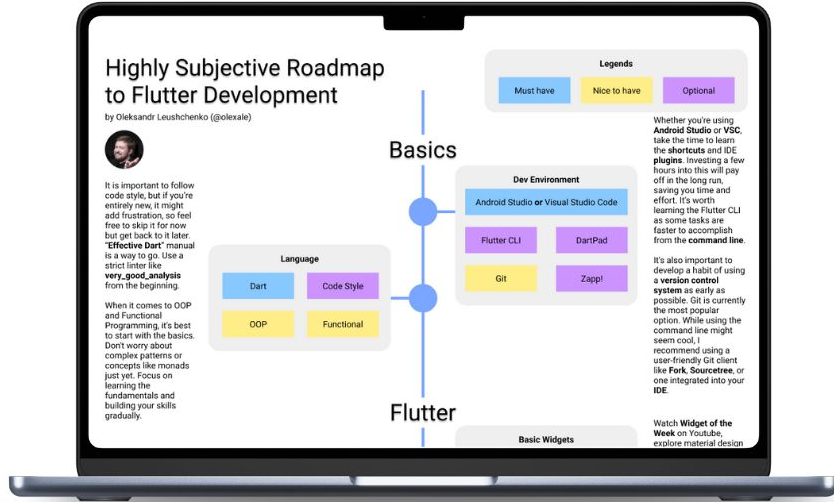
Highly Subjective Roadmap to Flutter Development

by Oleksandr Leushchenko (@olexale)

It is important to follow code style, but if you're entirely new, it might add frustration, so feel free to skip it for now but get back to it later. "Effective Dart" manual is a way to go. Use a strict linter like very_good_analysis from the beginning.

When it comes to OOP and Functional Programming, it's best to start with the basics. Don't worry about complex patterns or concepts like monads just yet. Focus on learning the fundamentals and building your skills gradually.

Legends

Must have

Nice to have

Optional

Basics

Dev Environment

Android Studio or Visual Studio Code

Flutter CLI

DartPad

Git

Zapp!

Language

Dart

Code Style

OOP

Functional

Flutter

Basic Widgets

Whether you're using Android Studio or VSC, take the time to learn the shortcuts and IDE plugins. Investing a few hours into this will pay off in the long run, saving you time and effort. It's worth learning the Flutter CLI as some tasks are faster to accomplish from the command line.

It's also important to develop a habit of using a version control system as early as possible. Git is currently the most popular option. While using the command line might seem cool, I recommend using a user-friendly Git client like Fork, Sourcetree, or one integrated into your IDE.

Watch Widget of the Week on Youtube, explore material design